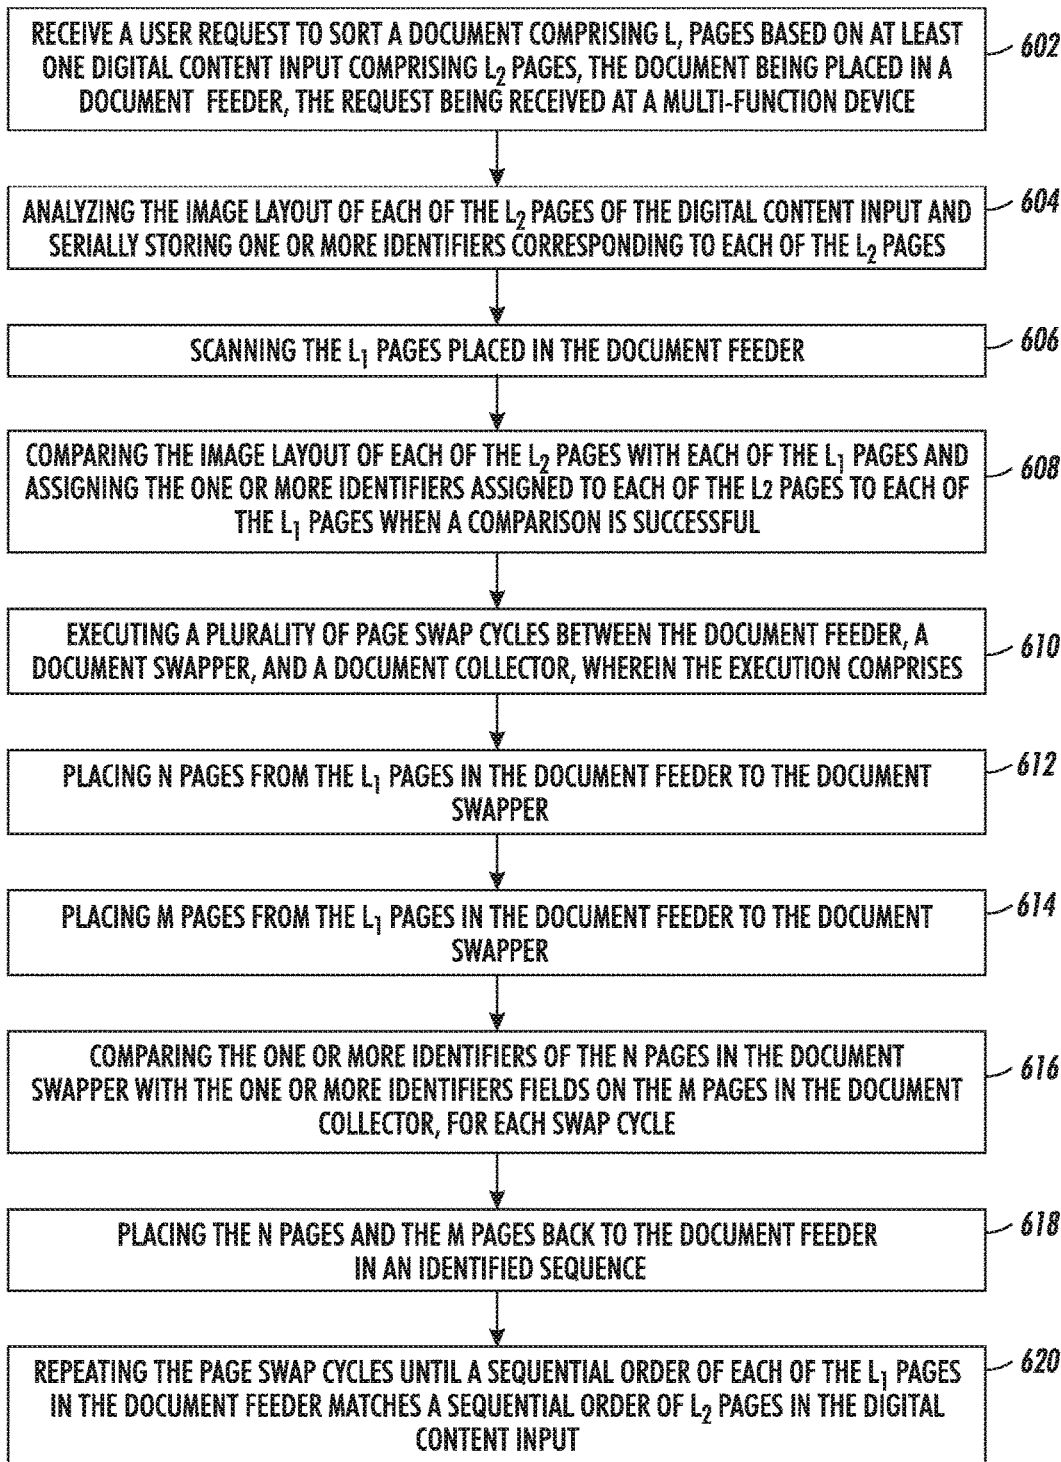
RECEIVE A USER REQUEST TO SORT A DOCUMENT COMPRISING L, PAGES BASED ON AT LEAST ONE DIGITAL CONTENT INPUT COMPRISING $L_2$ PAGES, THE DOCUMENT BEING PLACED IN A DOCUMENT FEEDER, THE REQUEST BEING RECEIVED AT A MULTI-FUNCTION DEVICE

602

ANALYZING THE IMAGE LAYOUT OF EACH OF THE $L_2$ PAGES OF THE DIGITAL CONTENT INPUT AND SERIALLY STORING ONE OR MORE IDENTIFIERS CORRESPONDING TO EACH OF THE $L_2$ PAGES

604

SCANNING THE $L_1$ PAGES PLACED IN THE DOCUMENT FEEDER

606

COMPARING THE IMAGE LAYOUT OF EACH OF THE $L_2$ PAGES WITH EACH OF THE $L_1$ PAGES AND ASSIGNING THE ONE OR MORE IDENTIFIERS ASSIGNED TO EACH OF THE L2 PAGES TO EACH OF THE $L_1$ PAGES WHEN A COMPARISON IS SUCCESSFUL

608

EXECUTING A PLURALITY OF PAGE SWAP CYCLES BETWEEN THE DOCUMENT FEEDER, A DOCUMENT SWAPPER, AND A DOCUMENT COLLECTOR, WHEREIN THE EXECUTION COMPRISES

610

PLACING N PAGES FROM THE $L_1$ PAGES IN THE DOCUMENT FEEDER TO THE DOCUMENT SWAPPER

612

PLACING M PAGES FROM THE $L_1$ PAGES IN THE DOCUMENT FEEDER TO THE DOCUMENT SWAPPER

614

COMPARING THE ONE OR MORE IDENTIFIERS OF THE N PAGES IN THE DOCUMENT SWAPPER WITH THE ONE OR MORE IDENTIFIERS FIELDS ON THE M PAGES IN THE DOCUMENT COLLECTOR, FOR EACH SWAP CYCLE

616

PLACING THE N PAGES AND THE M PAGES BACK TO THE DOCUMENT FEEDER IN AN IDENTIFIED SEQUENCE

618

REPEATING THE PAGE SWAP CYCLES UNTIL A SEQUENTIAL ORDER OF EACH OF THE $L_1$ PAGES IN THE DOCUMENT FEEDER MATCHES A SEQUENTIAL ORDER OF $L_2$ PAGES IN THE DIGITAL CONTENT INPUT

620